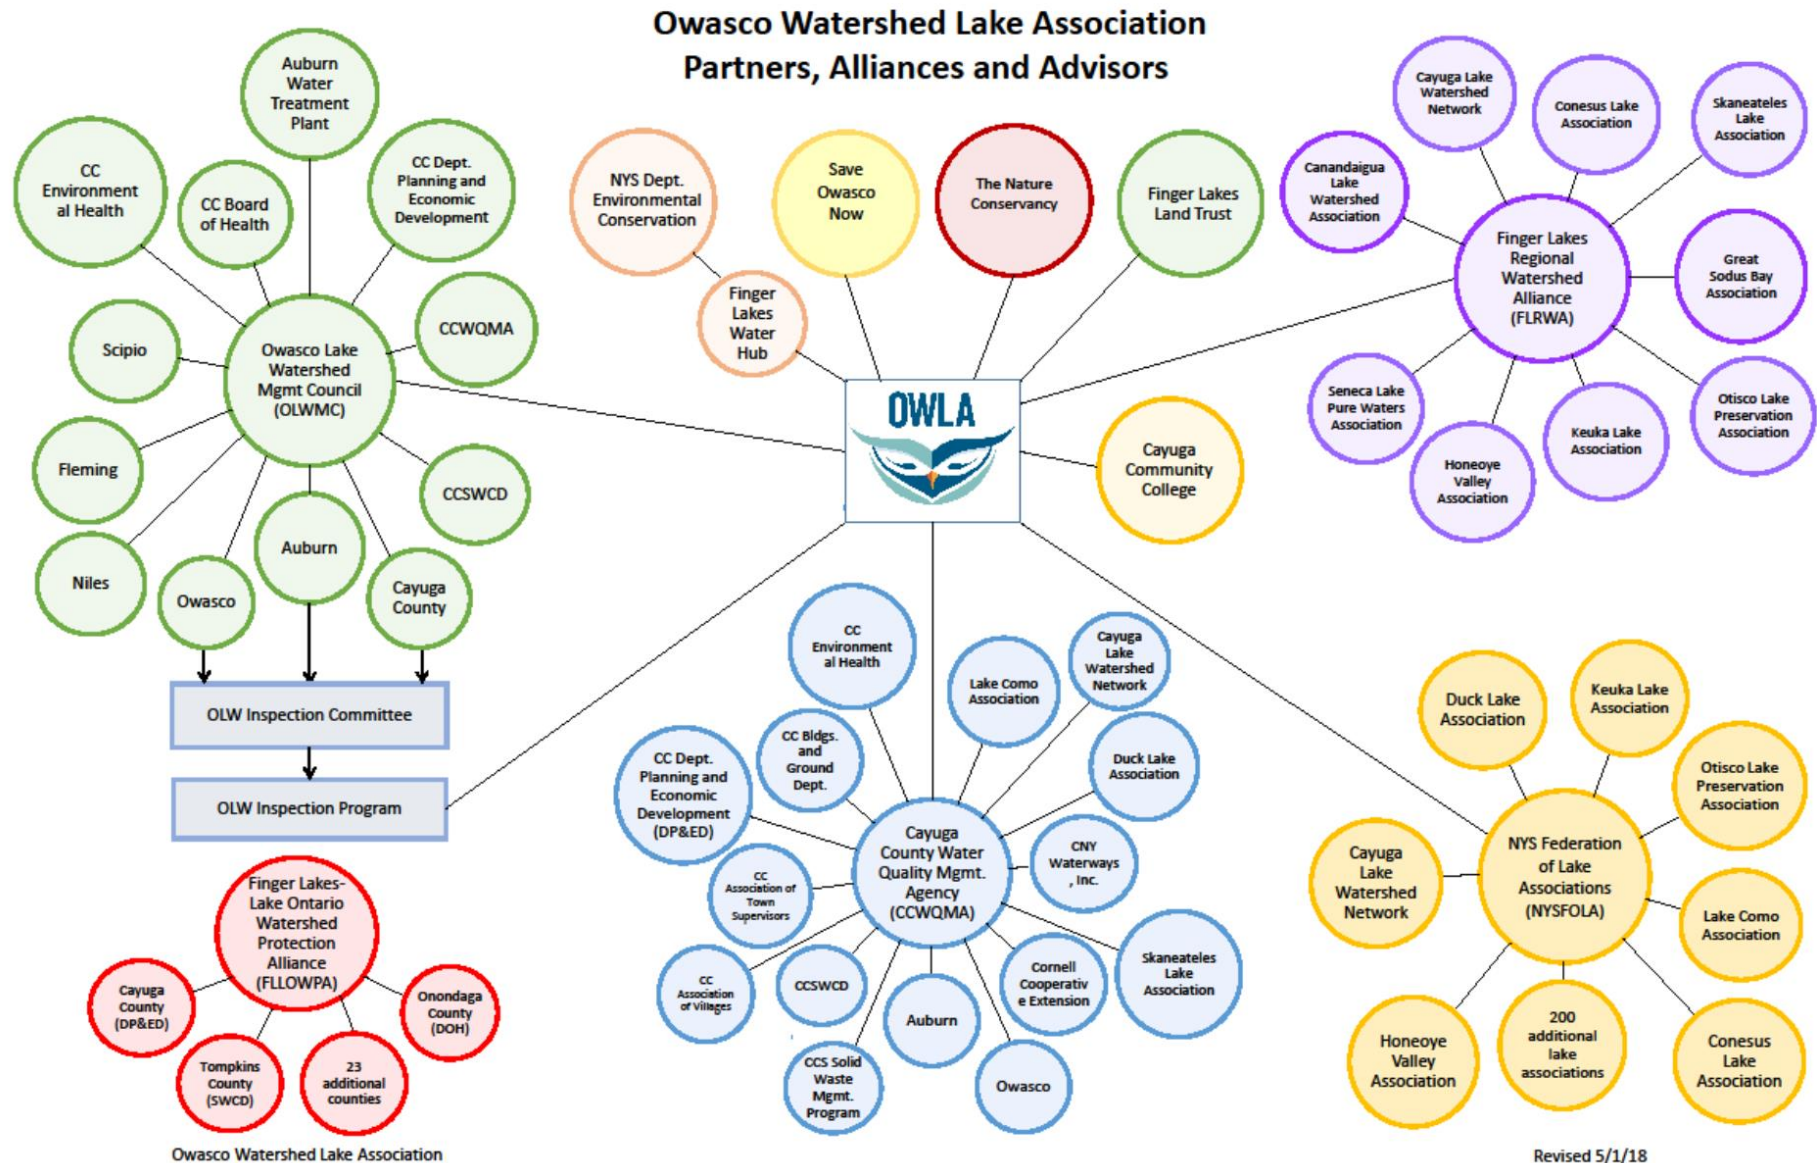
Owasco Watershed Lake Association
Partners, Alliances and Advisors

Auburn Water Treatment Plant

CC Environmental Health

CC Board of Health

CC Dept. Planning and Economic Development

CCWQMA

Scipio

Owasco Lake Watershed Mgmt Council (OLWMC)

Fleming

CCSWCD

Niles

Owasco

Auburn

Cayuga County

OLW Inspection Committee

OLW Inspection Program

NYS Dept. Environmental Conservation

Save Owasco Now

The Nature Conservancy

Finger Lakes Land Trust

Finger Lakes Water Hub

OWLA

Cayuga Community College

Cayuga Lake Watershed Network

Conesus Lake Association

Skaneateles Lake Association

Canandaigua Lake Watershed Association

Finger Lakes Regional Watershed Alliance (FLRWA)

Great Sodus Bay Association

Seneca Lake Pure Waters Association

Otisco Lake Preservation Association

Keuka Lake Association

Honeoye Valley Association

CC Environmental Health

Lake Como Association

Cayuga Lake Watershed Network

CC Bldgs. and Ground Dept.

CC Dept. Planning and Economic Development (DP&ED)

Duck Lake Association

Cayuga County Water Quality Mgmt. Agency (CCWQMA)

CNY Waterways, Inc.

CC Association of Town Supervisors

CC Association of Villages

CCSWCD

Cornell Cooperative Extension

Skaneateles Lake Association

Auburn

CCS Solid Waste Mgmt. Program

Owasco

Duck Lake Association

Keuka Lake Association

Otisco Lake Preservation Association

Cayuga Lake Watershed Network

NYS Federation of Lake Associations (NYSFOLA)

Lake Como Association

Honeoye Valley Association

200 additional lake associations

Conesus Lake Association

Finger Lakes-Lake Ontario Watershed Protection Alliance (FLLOWPA)

Cayuga County (DP&ED)

Onondaga County (DOH)

Tompkins County (SWCD)

23 additional counties

Owasco Watershed Lake Association

Revised 5/1/18